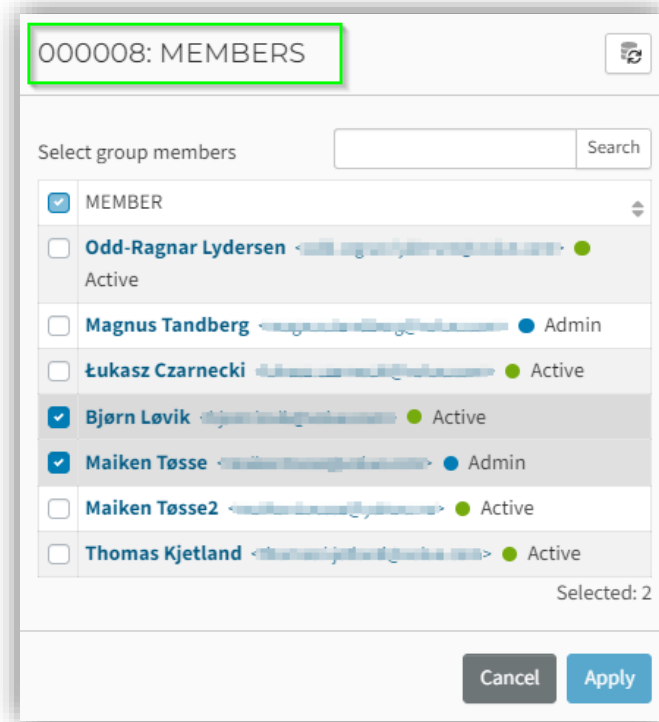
000008: MEMBERS

Select group members

Search

| | MEMBER |
|---|---|
| ☐ | Odd-Ragnar Lydersen <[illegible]> Active |
| ☐ | Magnus Tandberg <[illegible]> Admin |
| ☐ | Łukasz Czarnecki <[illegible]> Active |
| ☑ | Bjørn Løvik <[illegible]> Active |
| ☑ | Maiken Tøsse <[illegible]> Admin |
| ☐ | Maiken Tøsse2 <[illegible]> Active |
| ☐ | Thomas Kjetland <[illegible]> Active |

Selected: 2

Cancel Apply